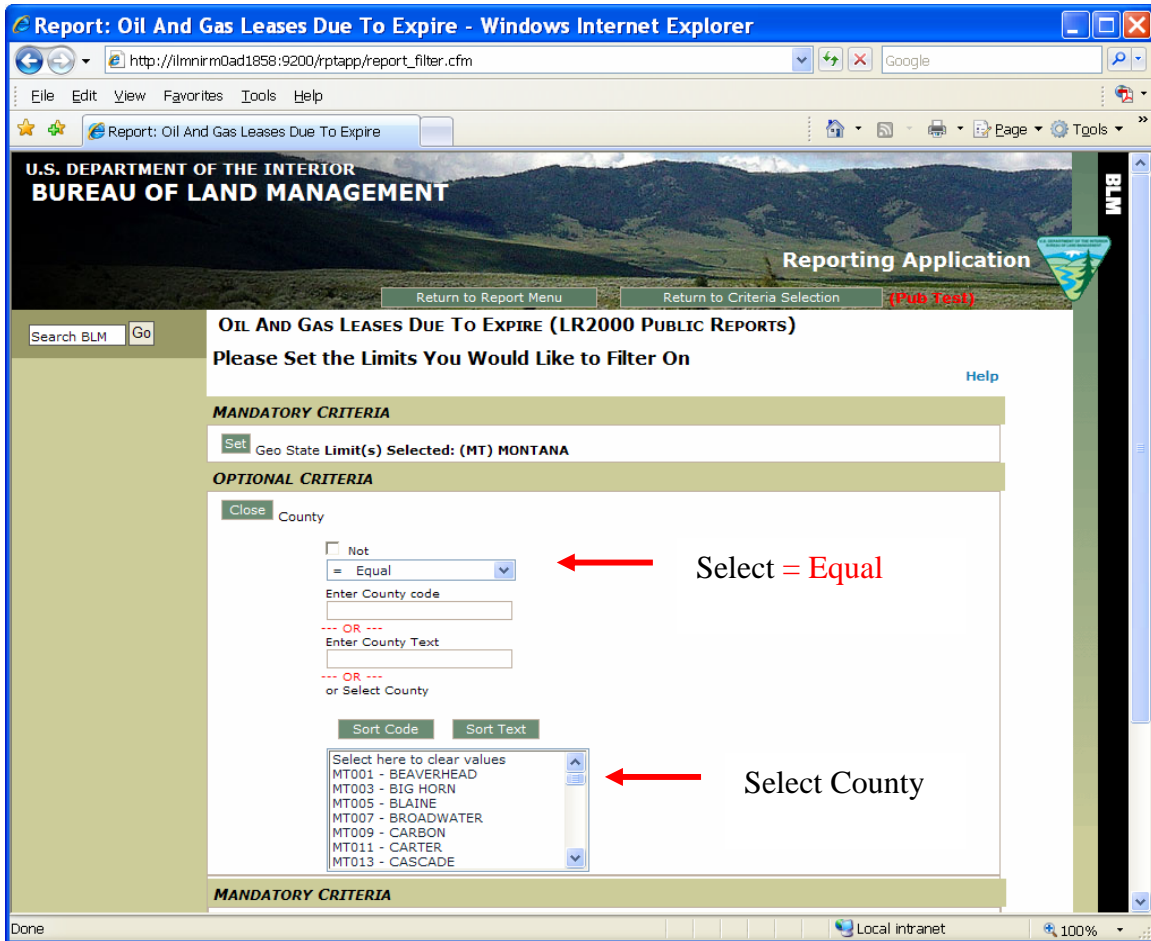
Report: Oil And Gas Leases Due To Expire - Windows Internet Explorer

http://ilmnirm0ad1858:9200/rptapp/report_filter.cfm

Google

File Edit View Favorites Tools Help

Report: Oil And Gas Leases Due To Expire

Page Tools

U.S. DEPARTMENT OF THE INTERIOR
BUREAU OF LAND MANAGEMENT

BLM

Reporting Application

Return to Report Menu Return to Criteria Selection (Pub Test)

Search BLM Go

OIL AND GAS LEASES DUE TO EXPIRE (LR2000 PUBLIC REPORTS)

Please Set the Limits You Would Like to Filter On

Help

MANDATORY CRITERIA

Set Geo State Limit(s) Selected: (MT) MONTANA

OPTIONAL CRITERIA

Close County

Not

= Equal

Select = Equal

Enter County code

--- OR ---

Enter County Text

--- OR ---

or Select County

Sort Code Sort Text

Select here to clear values
MT001 - BEAVERHEAD
MT003 - BIG HORN
MT005 - BLAINE
MT007 - BROADWATER
MT009 - CARBON
MT011 - CARTER
MT013 - CASCADE

Select County

MANDATORY CRITERIA

Done Local intranet 100%